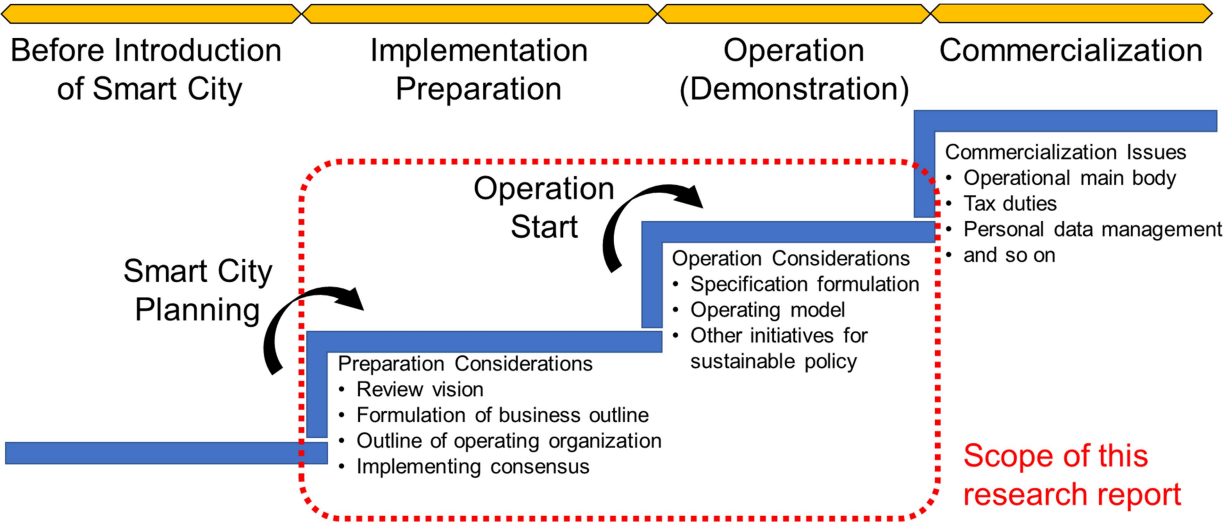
Before Introduction of Smart City

Implementation Preparation

Operation (Demonstration)

Commercialization

Commercialization Issues
• Operational main body
• Tax duties
• Personal data management
• and so on

Operation Start

Operation Considerations
• Specification formulation
• Operating model
• Other initiatives for sustainable policy

Smart City Planning

Preparation Considerations
• Review vision
• Formulation of business outline
• Outline of operating organization
• Implementing consensus

Scope of this research report